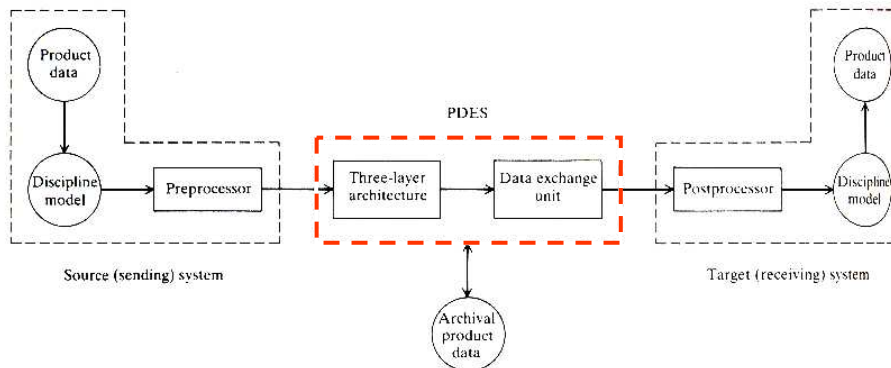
Product data

Discipline model

Preprocessor

PDES

Three-layer architecture

Data exchange unit

Postprocessor

Product data

Discipline model

Source (sending) system

Target (receiving) system

Archival product data